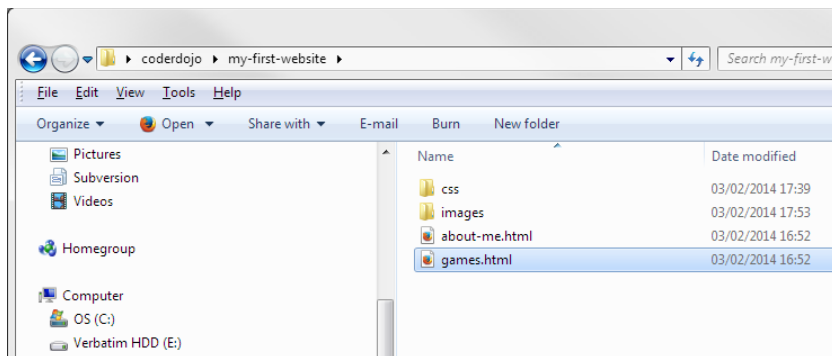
▸ coderdojo ▸ my-first-website ▸

Search my-first-w

File Edit View Tools Help

Organize ▾ Open ▾ Share with ▾ E-mail Burn New folder

Pictures
Subversion
Videos

Homegroup

Computer
OS (C:)
Verbatim HDD (E:)

| Name | Date modified |
|---|---|
| css | 03/02/2014 17:39 |
| images | 03/02/2014 17:53 |
| about-me.html | 03/02/2014 16:52 |
| games.html | 03/02/2014 16:52 |